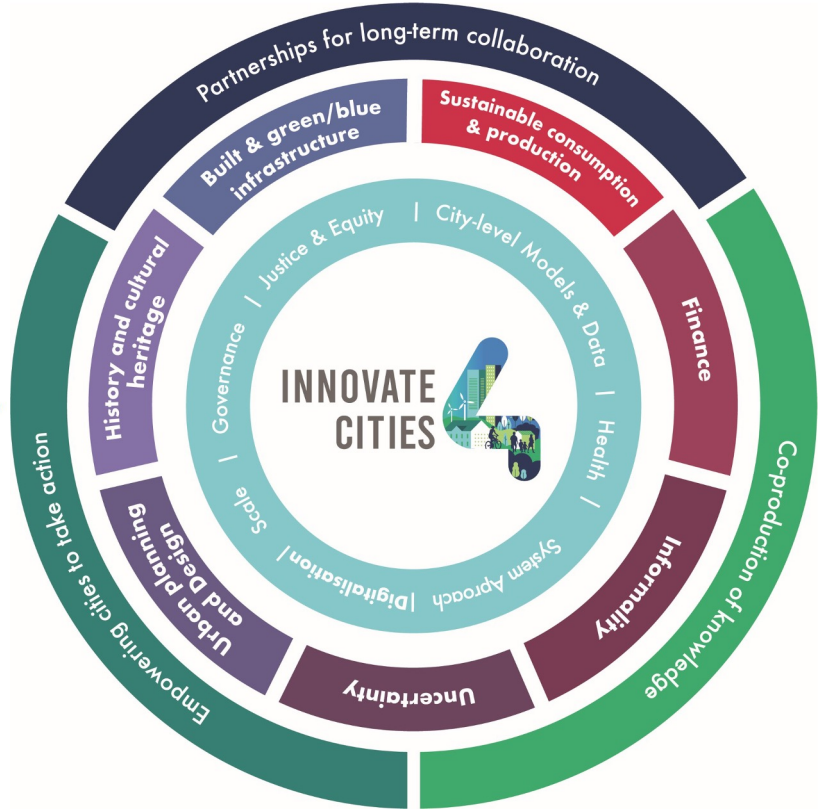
Partnerships for long-term collaboration

Built & green/blue infrastructure

Sustainable consumption & production

History and cultural heritage

Finance

Urban planning and Design

Uncertainty

Informality

Justice & Equity | City-level Models & Data | Health | System Aproach | Digitalisation | Scale | Governance

INNOVATE CITIES 4

Empowering cities to take action

Co-production of knowledge